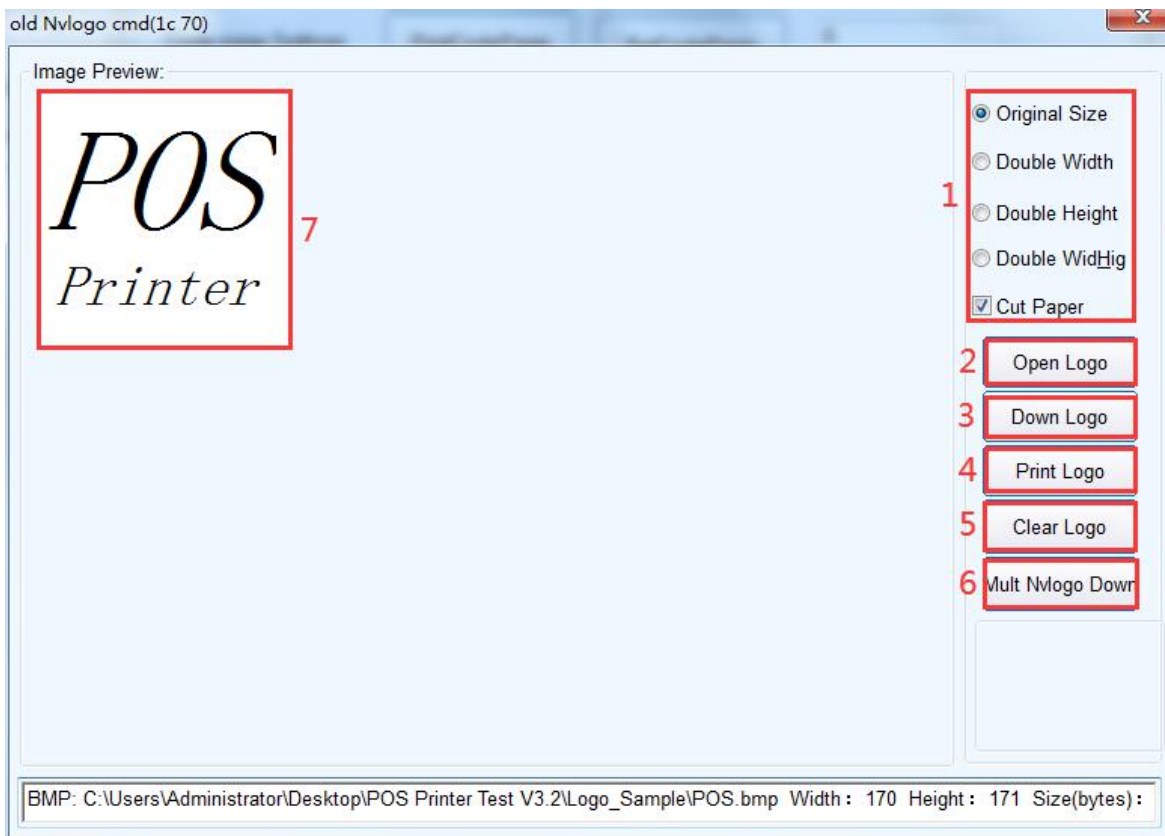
old Nvlogo cmd(1c 70)

Image Preview:

POS
Printer

7

1
Original Size
Double Width
Double Height
Double WidHig
Cut Paper

2 Open Logo
3 Down Logo
4 Print Logo
5 Clear Logo
6 Mult Nvlogo Down

BMP: C:\Users\Administrator\Desktop\POS Printer Test V3.2\Logo_Sample\POS.bmp Width： 170 Height： 171 Size(bytes)：